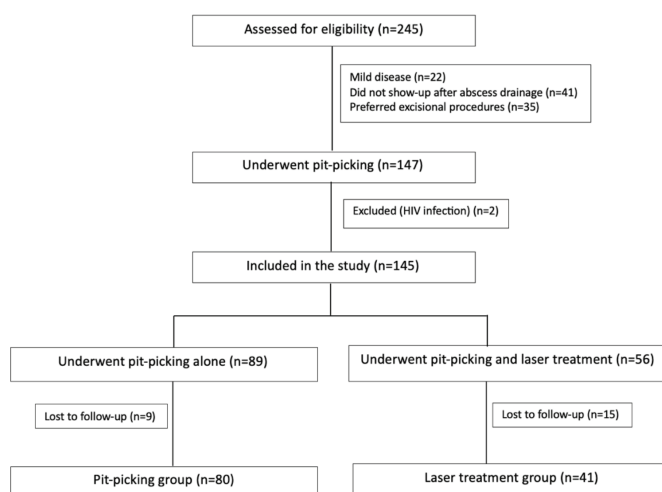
Assessed for eligibility (n=245)

Mild disease (n=22)
Did not show-up after abscess drainage (n=41)
Preferred excisional procedures (n=35)

Underwent pit-picking (n=147)

Excluded (HIV infection) (n=2)

Included in the study (n=145)

Underwent pit-picking alone (n=89)

Lost to follow-up (n=9)

Pit-picking group (n=80)

Underwent pit-picking and laser treatment (n=56)

Lost to follow-up (n=15)

Laser treatment group (n=41)